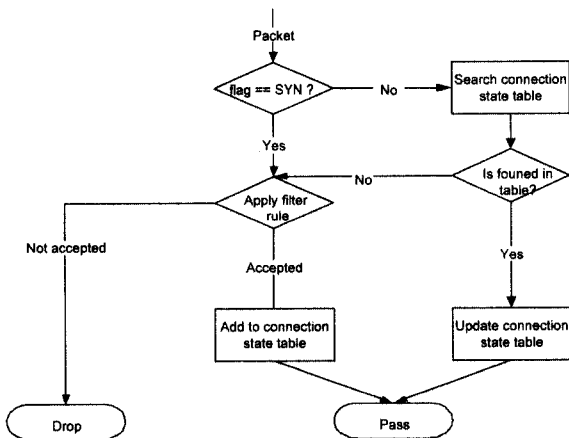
Packet

flag == SYN ?

No

Search connection state table

Yes

No

Is founed in table?

Apply filter rule

Not accepted

Accepted

Yes

Add to connection state table

Update connection state table

Drop

Pass